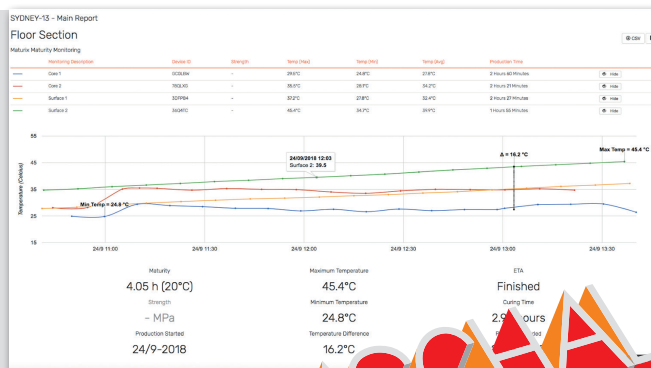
SYDNEY-13 - Main Report

Floor Section

Maturix Maturity Monitoring

CSV

| | Monitoring Description | Device ID | Strength | Temp (Max) | Temp (Min) | Temp (Avg) | Production Time | |
|---|---|---|---|---|---|---|---|---|
| | Core 1 | 0C08.6W | - | 29.6°C | 24.8°C | 27.6°C | 2 Hours 40 Minutes | Hide |
| | Core 2 | 70QLX0 | - | 35.5°C | 26.6°C | 34.2°C | 2 Hours 21 Minutes | Hide |
| | Surface 1 | 32PP64 | - | 37.2°C | 27.8°C | 32.4°C | 2 Hours 27 Minutes | Hide |
| | Surface 2 | 3608TC | - | 45.4°C | 34.7°C | 39.9°C | 1 Hours 55 Minutes | Hide |

55
45
35
25
15

Temperature (Celsius)

24/09/2018 12:03
Surface 2: 39.5

Δ = 16.2 °C

Max Temp = 45.4 °C

Min Temp = 24.8 °C

24/9 11:00 24/9 11:30 24/9 12:00 24/9 12:30 24/9 13:00 24/9 13:30

Maturity
4.05 h (20°C)

Strength
- MPa

Production Started
24/9-2018

Maximum Temperature
45.4°C

Minimum Temperature
24.8°C

Temperature Difference
16.2°C

ETA
Finished

Curing Time
2.9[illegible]ours